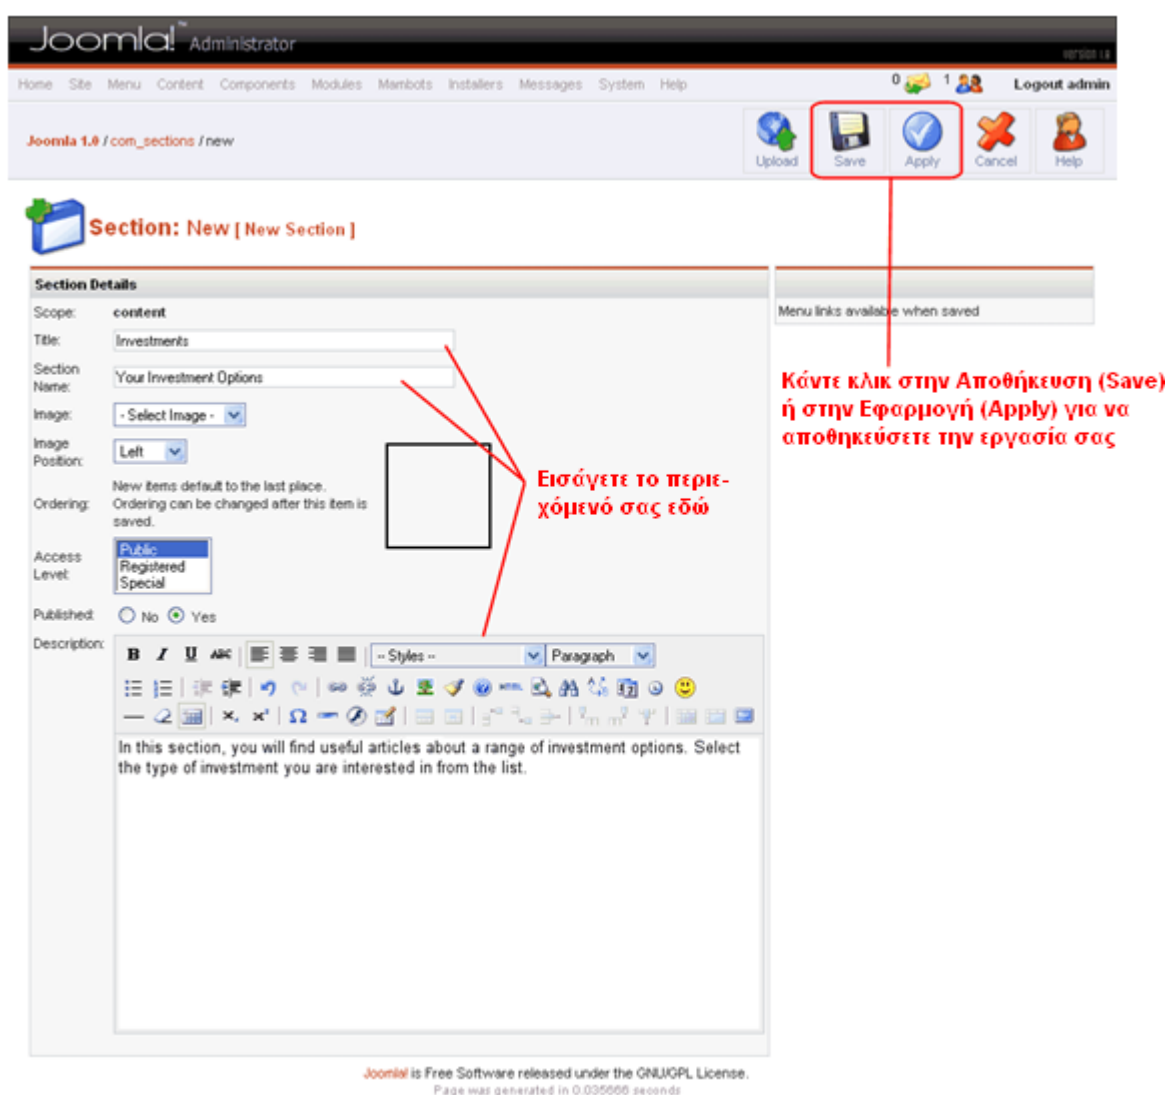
Joomla! Administrator

Home Site Menu Content Components Modules Mambots Installers Messages System Help

0 1 Logout admin

Joomla 1.0 / com_sections / new

Upload Save Apply Cancel Help

Section: New [ New Section ]

Section Details

Scope: content

Title: Investments

Section Name: Your Investment Options

Image: - Select Image -

Image Position: Left

Ordering: New items default to the last place. Ordering can be changed after this item is saved.

Access Level: Public Registered Special

Published: No Yes

Description:

-- Styles -- Paragraph

In this section, you will find useful articles about a range of investment options. Select the type of investment you are interested in from the list.

Menu links available when saved

Κάντε κλικ στην Αποθήκευση (Save) ή στην Εφαρμογή (Apply) για να αποθηκεύσετε την εργασία σας

Εισάγετε το περιεχόμενό σας εδώ

Joomla! is Free Software released under the GNU/GPL License.
Page was generated in 0.035666 seconds